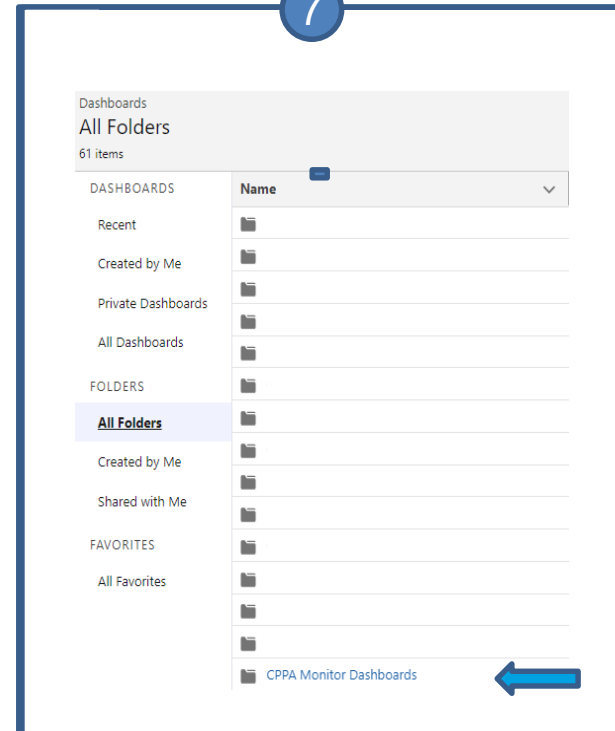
7

Dashboards
All Folders
61 items

DASHBOARDS
Recent
Created by Me
Private Dashboards
All Dashboards

FOLDERS
All Folders
Created by Me
Shared with Me

FAVORITES
All Favorites

Name

CPPA Monitor Dashboards